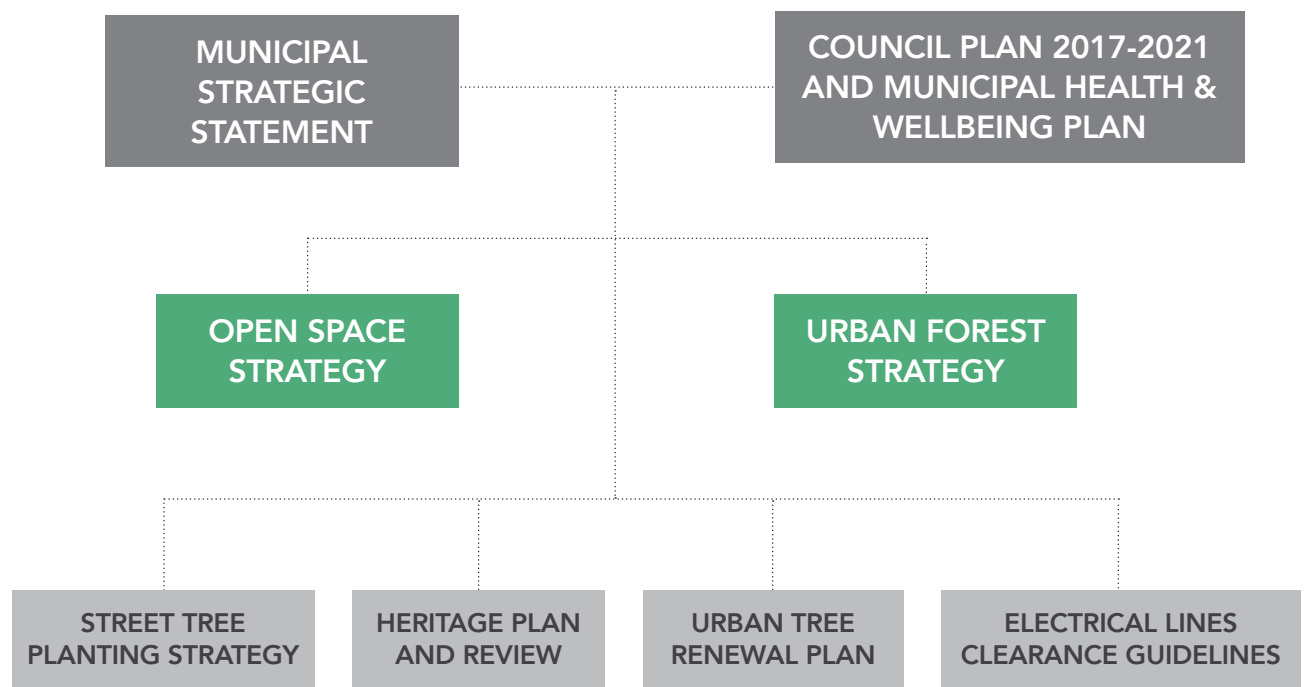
MUNICIPAL STRATEGIC STATEMENT

COUNCIL PLAN 2017-2021 AND MUNICIPAL HEALTH & WELLBEING PLAN

OPEN SPACE STRATEGY

URBAN FOREST STRATEGY

STREET TREE PLANTING STRATEGY

HERITAGE PLAN AND REVIEW

URBAN TREE RENEWAL PLAN

ELECTRICAL LINES CLEARANCE GUIDELINES